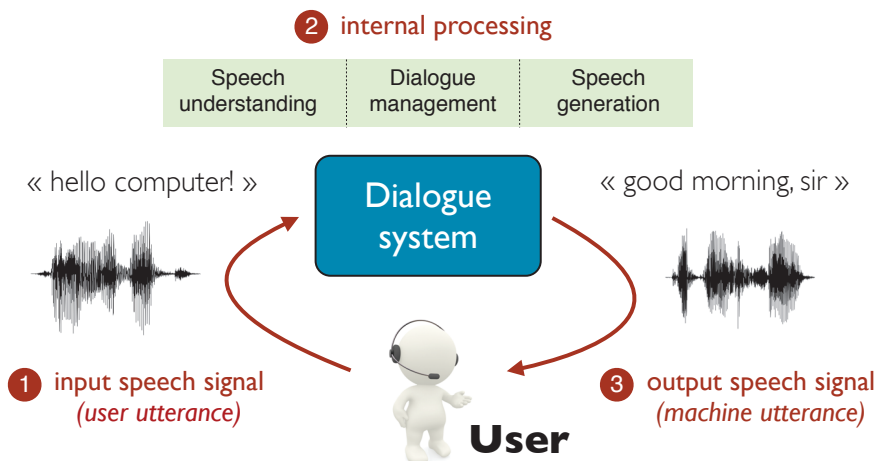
2 internal processing

| Speech understanding | Dialogue management | Speech generation |
|---|---|---|

« hello computer! »

Dialogue system

« good morning, sir »

1 input speech signal (user utterance)

User

3 output speech signal (machine utterance)